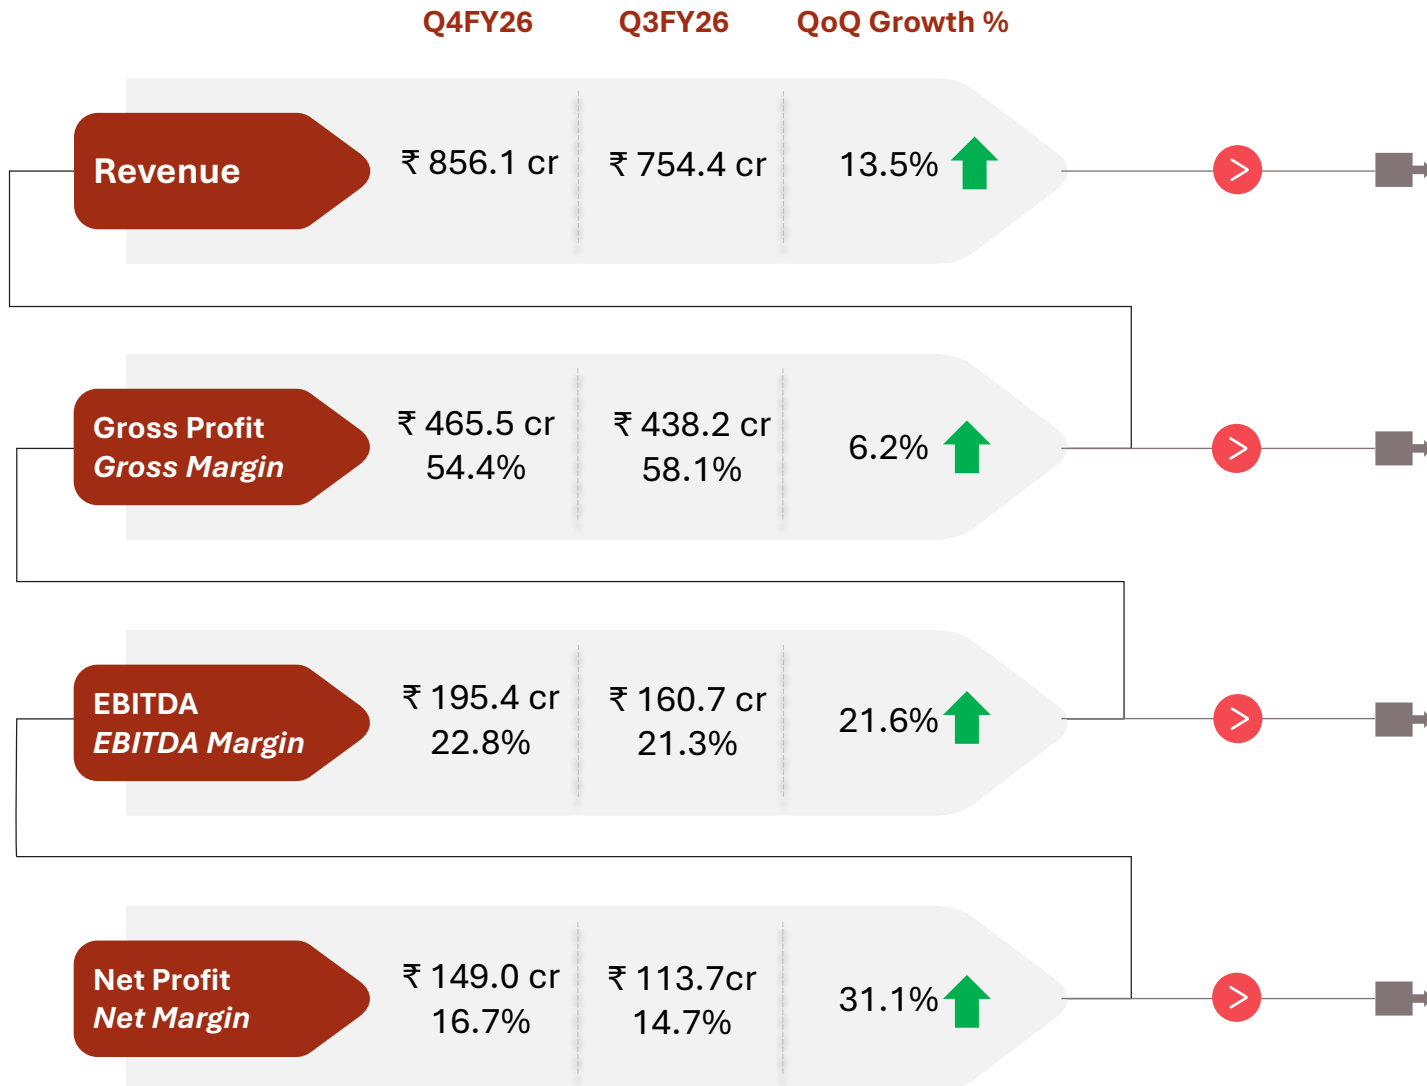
| | Q4FY26 | Q3FY26 | QoQ Growth % |
|---|---|---|---|
| Revenue | ₹ 856.1 cr | ₹ 754.4 cr | 13.5% |
| Gross Profit *Gross Margin* | ₹ 465.5 cr 54.4% | ₹ 438.2 cr 58.1% | 6.2% |
| EBITDA *EBITDA Margin* | ₹ 195.4 cr 22.8% | ₹ 160.7 cr 21.3% | 21.6% |
| Net Profit *Net Margin* | ₹ 149.0 cr 16.7% | ₹ 113.7cr 14.7% | 31.1% |